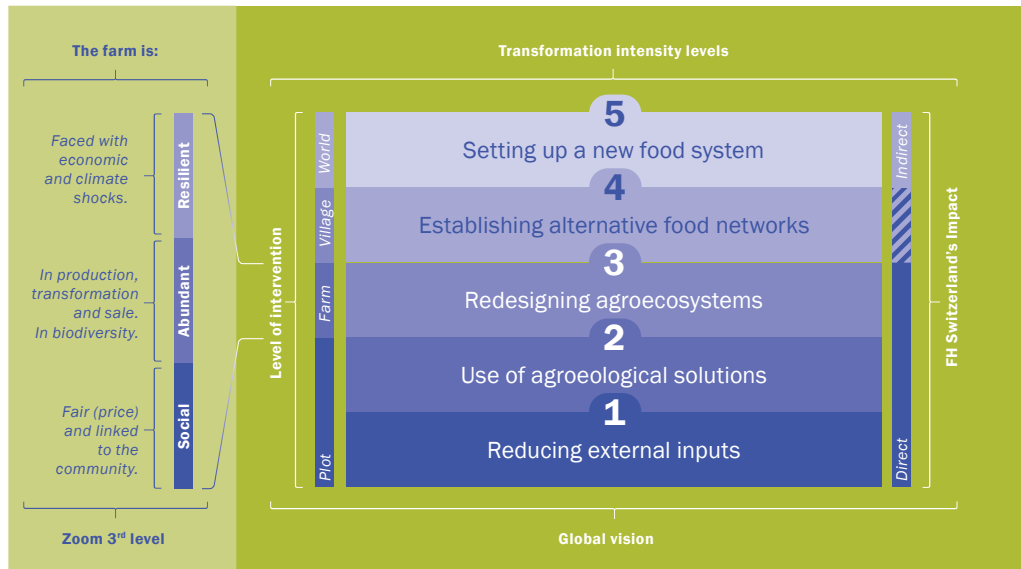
The farm is:

Faced with economic and climate shocks.

Resilient

In production, transformation and sale. In biodiversity.

Abundant

Fair (price) and linked to the community.

Social

Zoom 3$^{rd}$ level

Transformation intensity levels

Level of intervention

World

Village

Farm

Plot

5

Setting up a new food system

4

Establishing alternative food networks

3

Redesigning agroecosystems

2

Use of agroeological solutions

1

Reducing external inputs

Indirect

Direct

FH Switzerland's Impact

Global vision